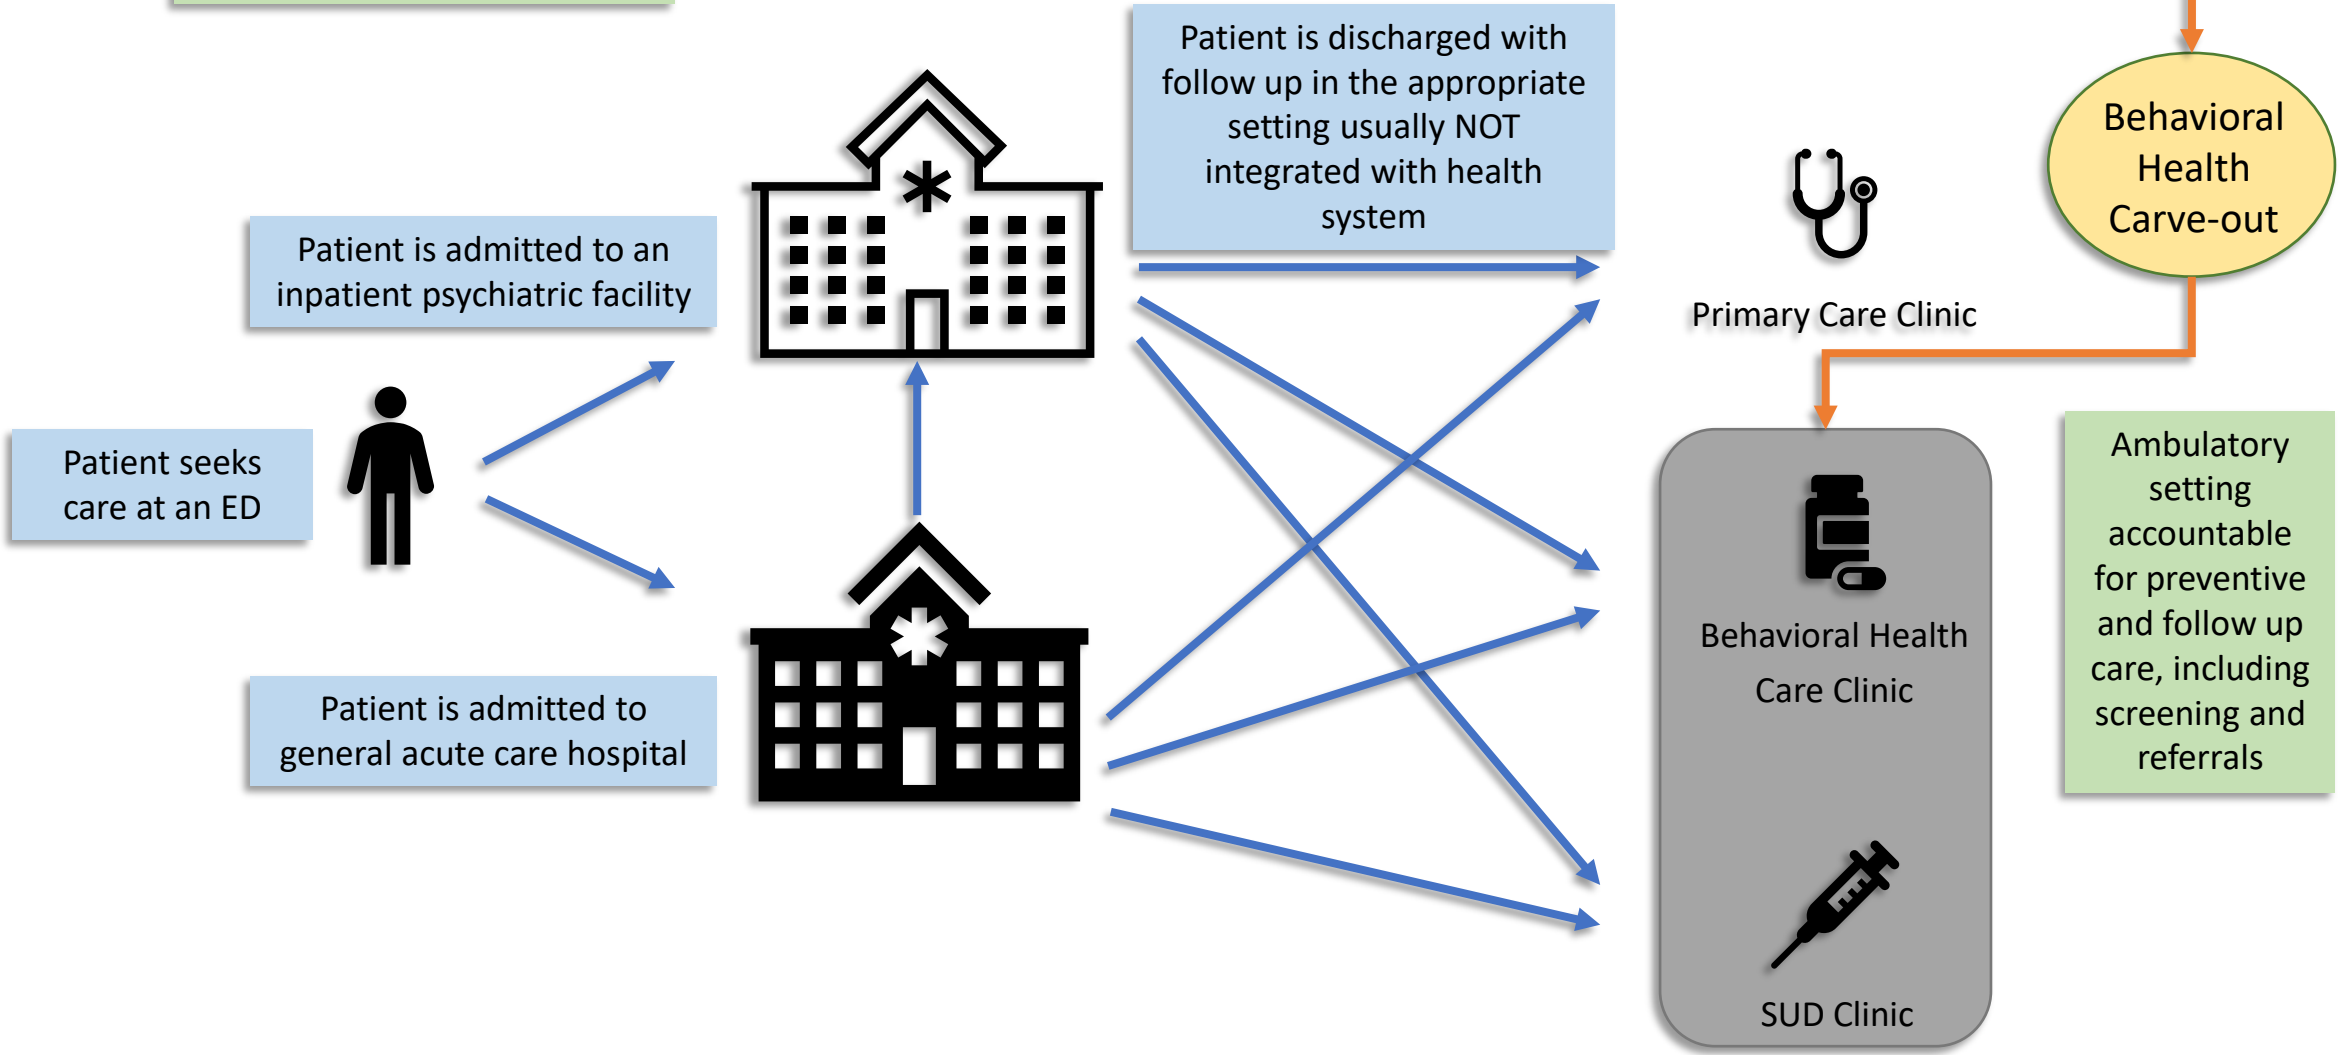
Patient is discharged with follow up in the appropriate setting usually NOT integrated with health system

Behavioral Health Carve-out

Patient is admitted to an inpatient psychiatric facility

Primary Care Clinic

Patient seeks care at an ED

Ambulatory setting accountable for preventive and follow up care, including screening and referrals

Behavioral Health Care Clinic

Patient is admitted to general acute care hospital

SUD Clinic